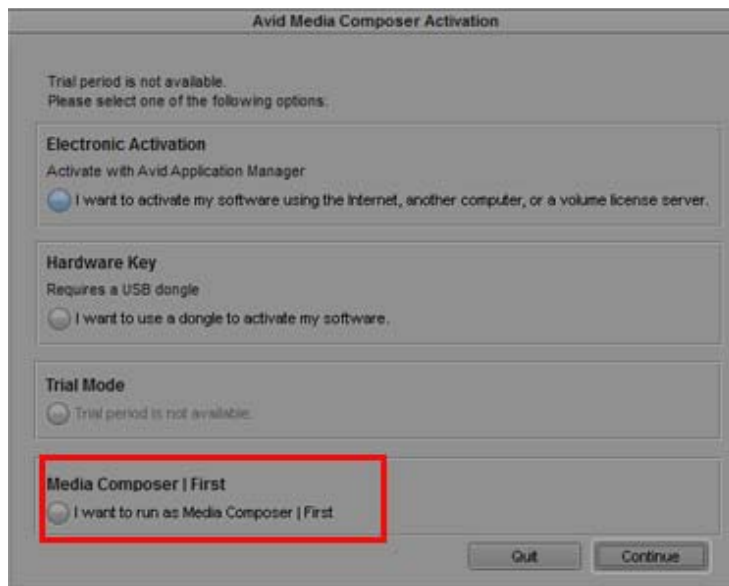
Avid Media Composer Activation

Trial period is not available.
Please select one of the following options.

Electronic Activation
Activate with Avid Application Manager
I want to activate my software using the Internet, another computer, or a volume license server.

Hardware Key
Requires a USB dongle
I want to use a dongle to activate my software.

Trial Mode
Trial period is not available.

Media Composer | First
I want to run as Media Composer | First

Quit

Continue